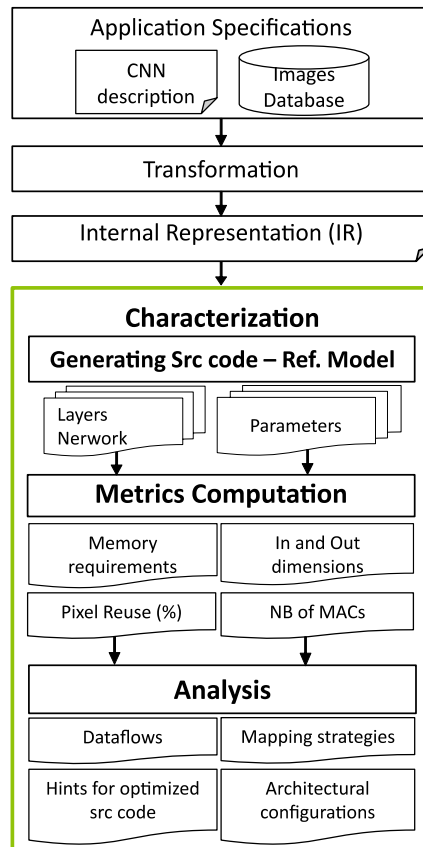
Application Specifications

CNN description

Images Database

Transformation

Internal Representation (IR)

Characterization

Generating Src code – Ref. Model

Layers Nerwork

Parameters

Metrics Computation

Memory requirements

In and Out dimensions

Pixel Reuse (%)

NB of MACs

Analysis

Dataflows

Mapping strategies

Hints for optimized src code

Architectural configurations